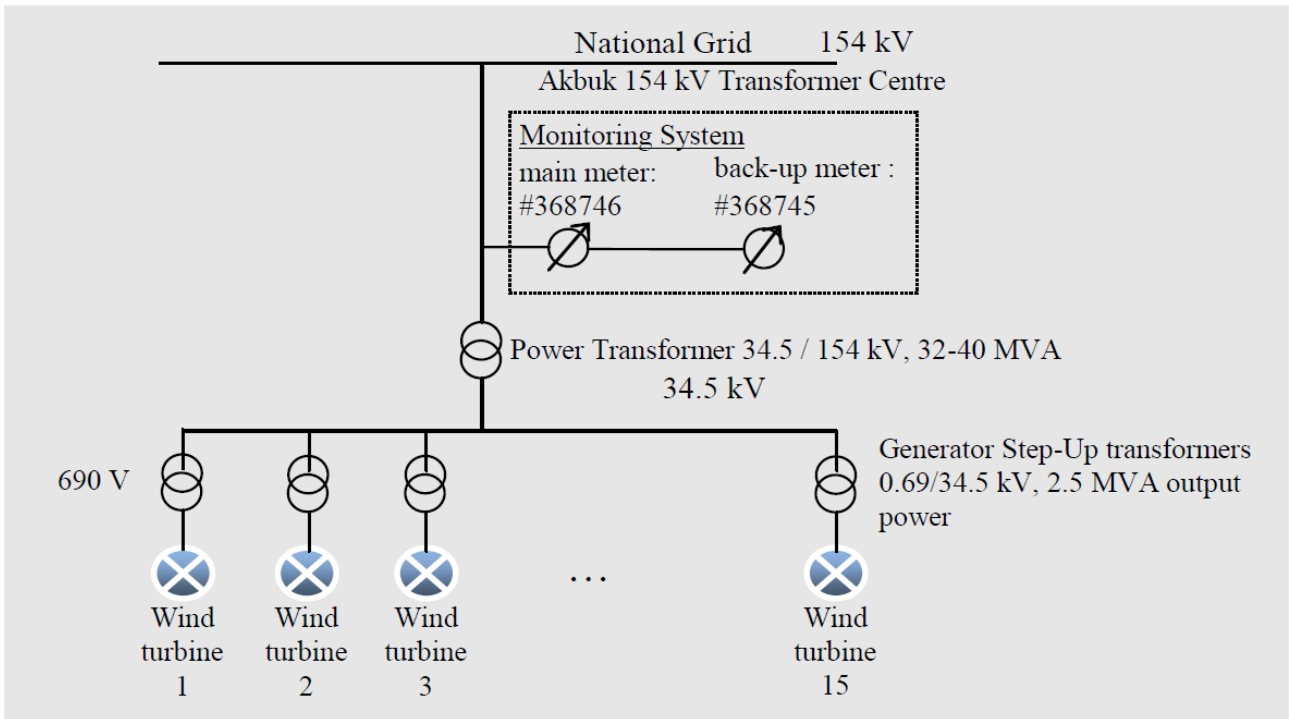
National Grid 154 kV
Akbuk 154 kV Transformer Centre

Monitoring System
main meter: #368746
back-up meter : #368745

Power Transformer 34.5 / 154 kV, 32-40 MVA
34.5 kV

Generator Step-Up transformers 0.69/34.5 kV, 2.5 MVA output power

690 V

...

Wind turbine 1
Wind turbine 2
Wind turbine 3
Wind turbine 15